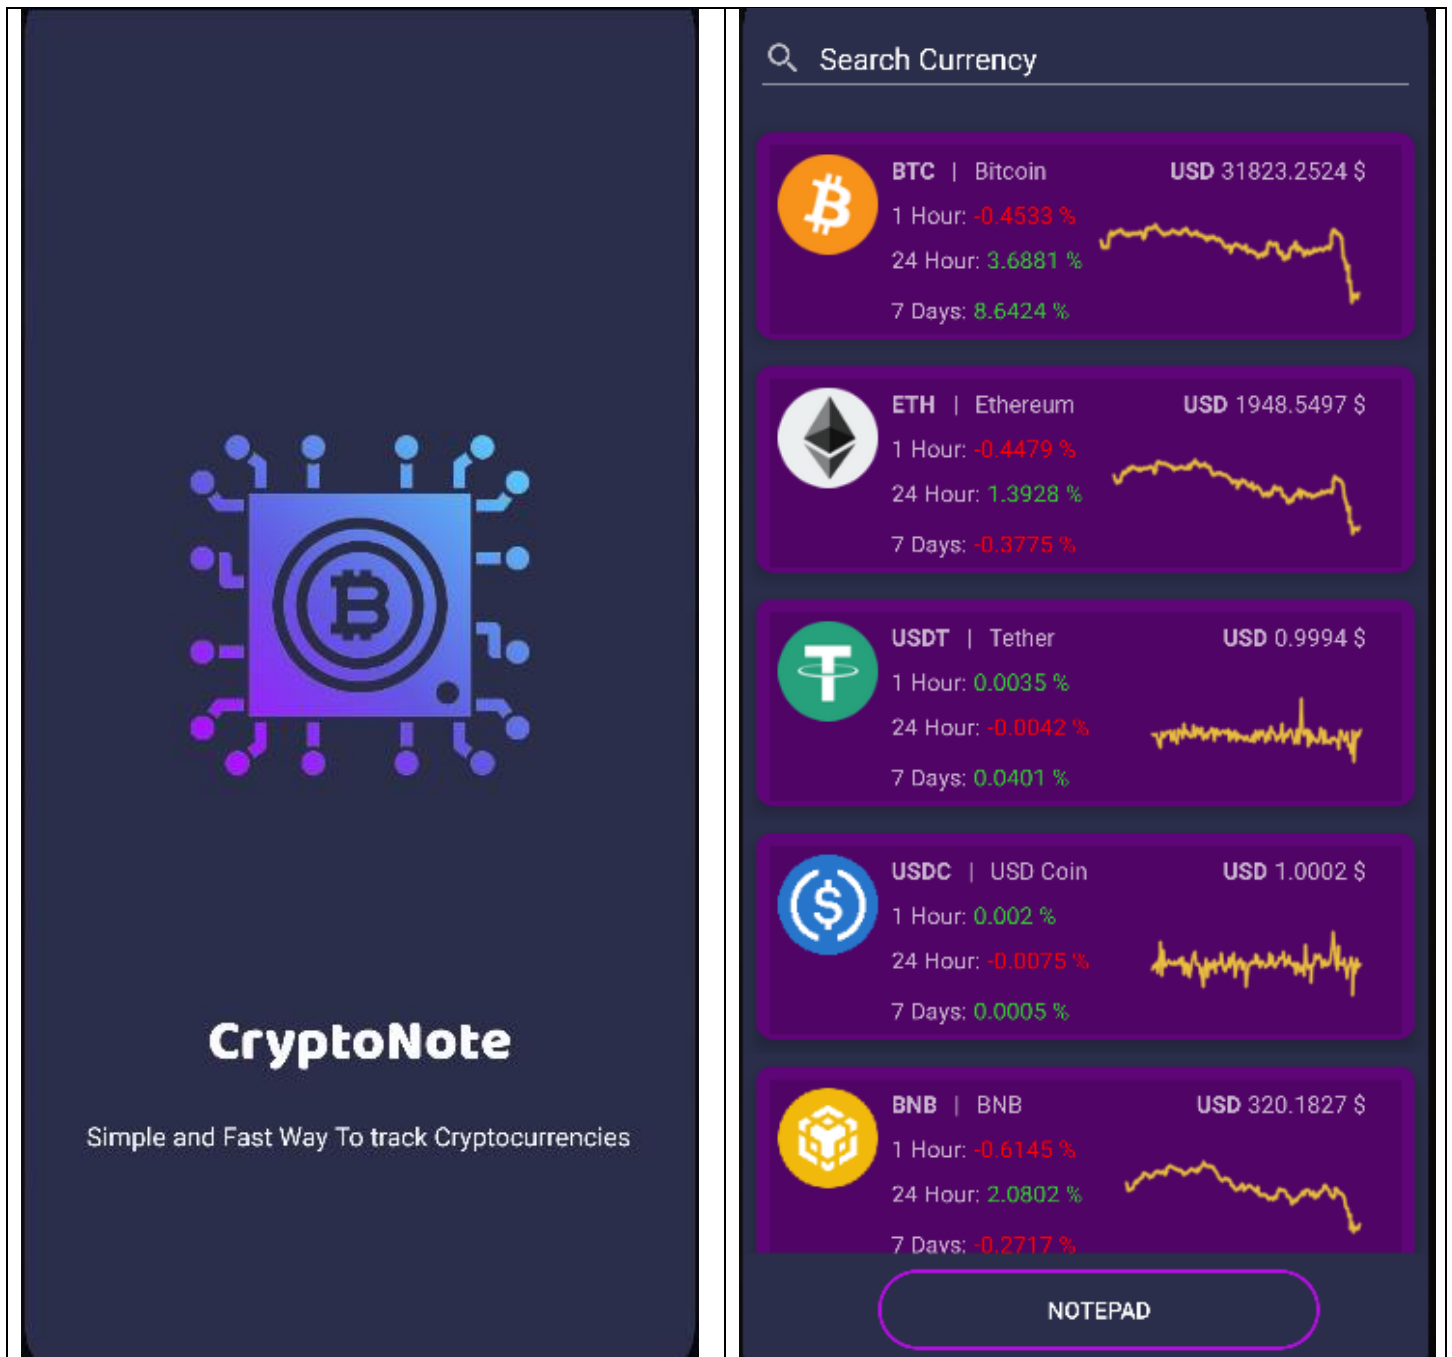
CryptoNote

Simple and Fast Way To track Cryptocurrencies

Search Currency

BTC | Bitcoin USD 31823.2524 $
1 Hour: -0.4533 %
24 Hour: 3.6881 %
7 Days: 8.6424 %

ETH | Ethereum USD 1948.5497 $
1 Hour: -0.4479 %
24 Hour: 1.3928 %
7 Days: -0.3775 %

USDT | Tether USD 0.9994 $
1 Hour: 0.0035 %
24 Hour: -0.0042 %
7 Days: 0.0401 %

USDC | USD Coin USD 1.0002 $
1 Hour: 0.002 %
24 Hour: -0.0075 %
7 Days: 0.0005 %

BNB | BNB USD 320.1827 $
1 Hour: -0.6145 %
24 Hour: 2.0802 %
7 Days: -0.2717 %

NOTEPAD